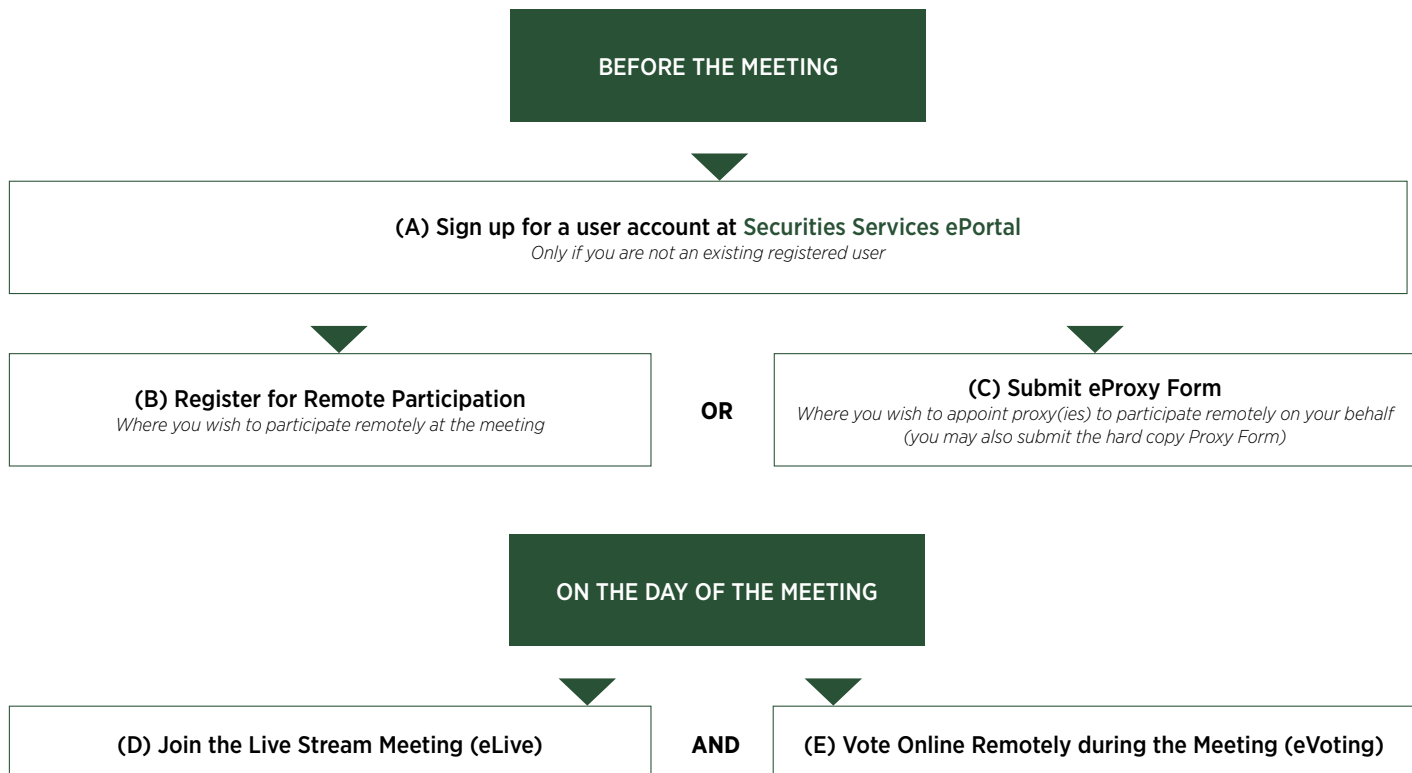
BEFORE THE MEETING

(A) Sign up for a user account at Securities Services ePortal
Only if you are not an existing registered user

(B) Register for Remote Participation
Where you wish to participate remotely at the meeting

OR

(C) Submit eProxy Form
Where you wish to appoint proxy(ies) to participate remotely on your behalf (you may also submit the hard copy Proxy Form)

ON THE DAY OF THE MEETING

(D) Join the Live Stream Meeting (eLive)

AND

(E) Vote Online Remotely during the Meeting (eVoting)